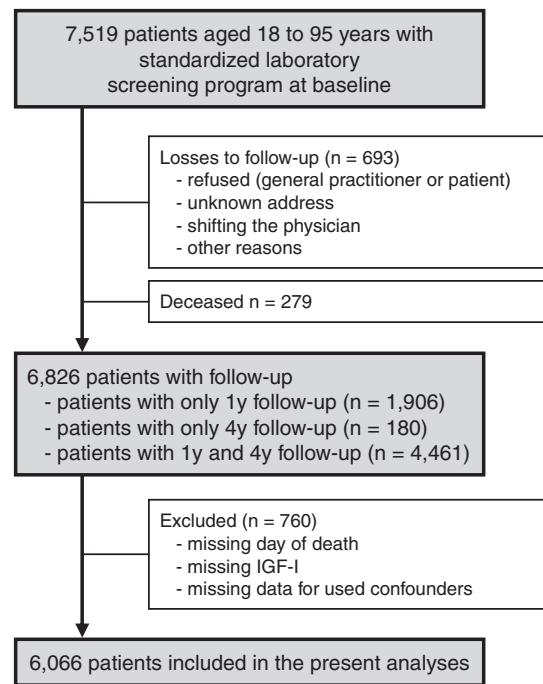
7,519 patients aged 18 to 95 years with standardized laboratory screening program at baseline

Losses to follow-up (n = 693)
- refused (general practitioner or patient)
- unknown address
- shifting the physician
- other reasons

Deceased n = 279

6,826 patients with follow-up
- patients with only 1y follow-up (n = 1,906)
- patients with only 4y follow-up (n = 180)
- patients with 1y and 4y follow-up (n = 4,461)

Excluded (n = 760)
- missing day of death
- missing IGF-I
- missing data for used confounders

6,066 patients included in the present analyses